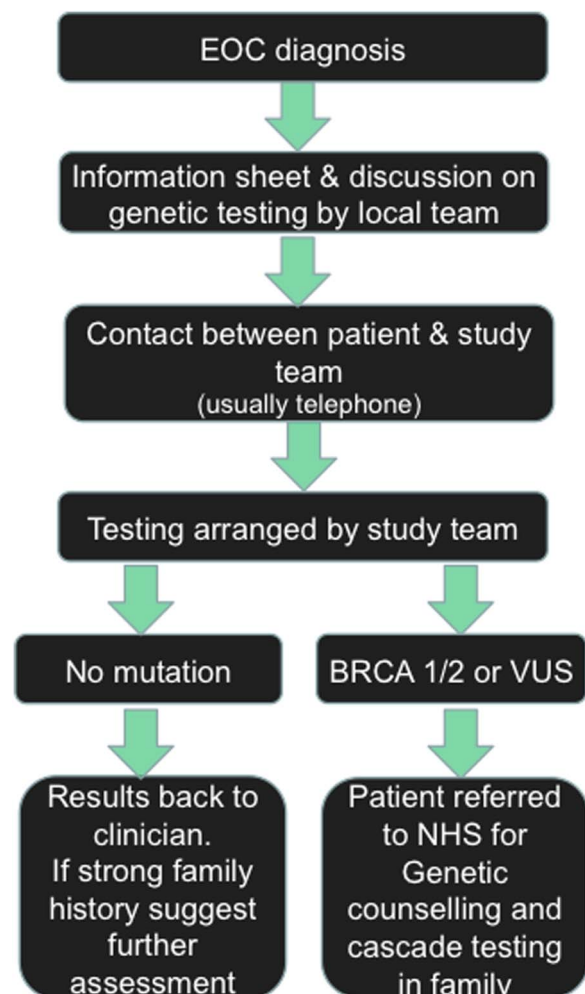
EOC diagnosis

Information sheet & discussion on genetic testing by local team

Contact between patient & study team
(usually telephone)

Testing arranged by study team

No mutation

BRCA 1/2 or VUS

Results back to clinician.
If strong family history suggest further assessment

Patient referred to NHS for Genetic counselling and cascade testing in family